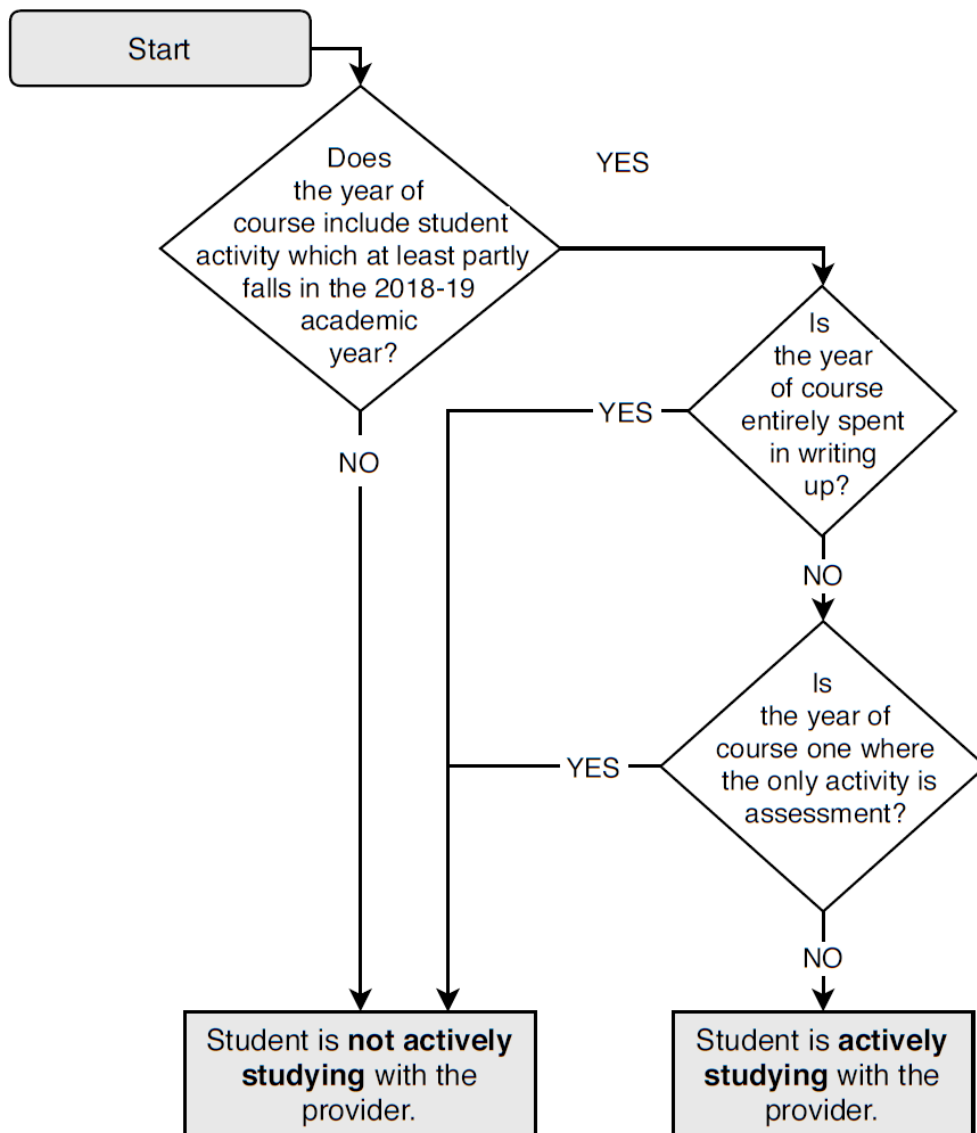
Start

Does the year of course include student activity which at least partly falls in the 2018-19 academic year?

YES

NO

Is the year of course entirely spent in writing up?

YES

NO

Is the year of course one where the only activity is assessment?

YES

NO

Student is **not actively studying** with the provider.

Student is **actively studying** with the provider.